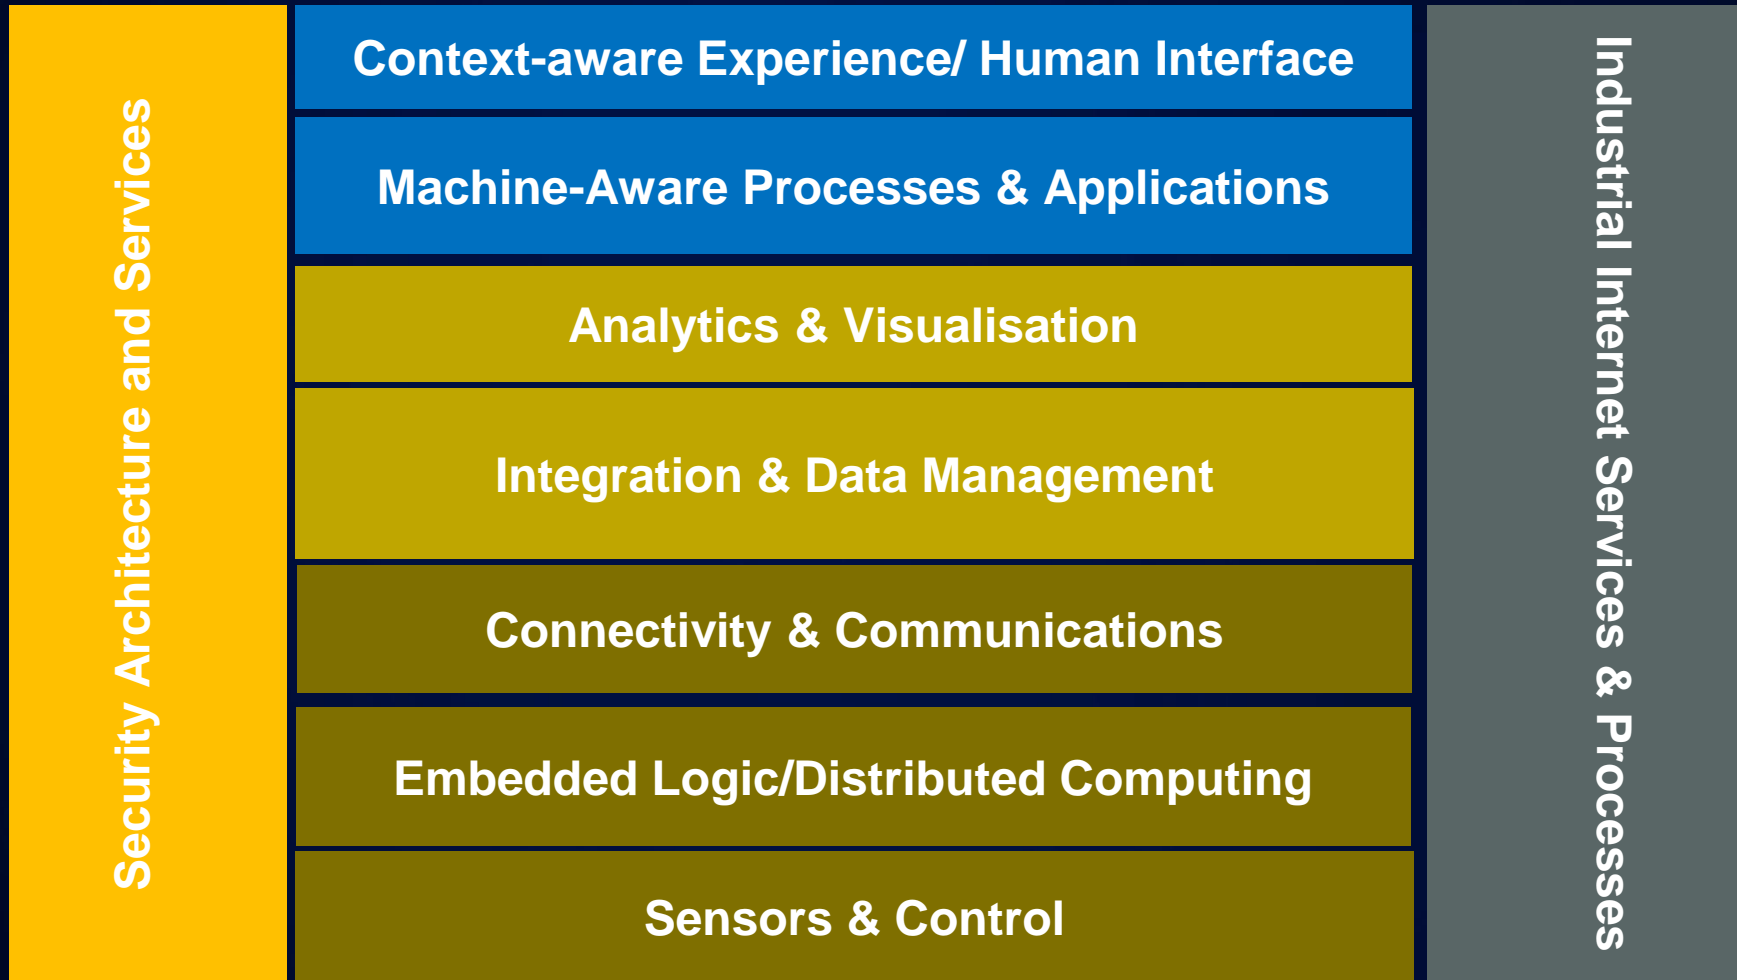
Security Architecture and Services

Context-aware Experience/ Human Interface

Machine-Aware Processes & Applications

Analytics & Visualisation

Integration & Data Management

Connectivity & Communications

Embedded Logic/Distributed Computing

Sensors & Control

Industrial Internet Services & Processes